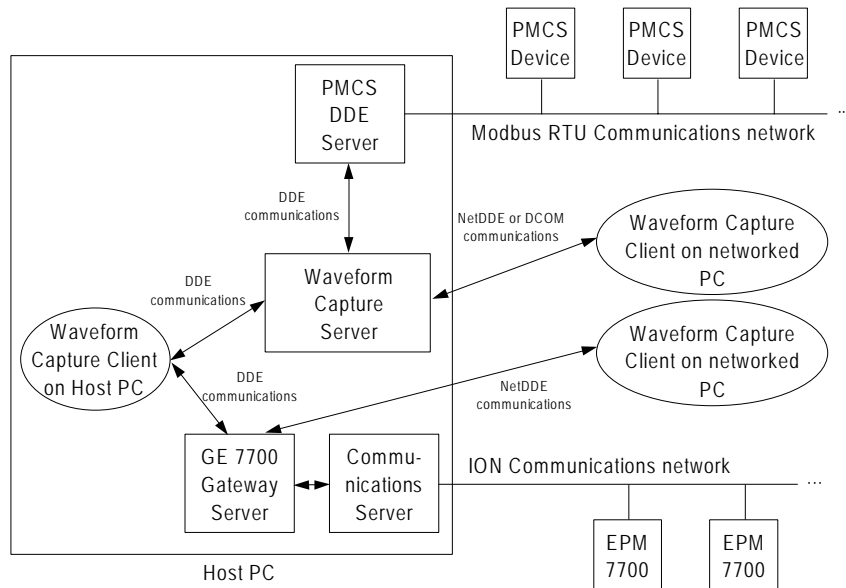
PMCS Device

PMCS Device

PMCS Device

PMCS DDE Server

..

Modbus RTU Communications network

DDE communications

NetDDE or DCOM communications

Waveform Capture Client on networked PC

DDE communications

Waveform Capture Server

Waveform Capture Client on Host PC

Waveform Capture Client on networked PC

DDE communications

NetDDE communications

GE 7700 Gateway Server

Communications Server

ION Communications network

...

EPM 7700

EPM 7700

Host PC